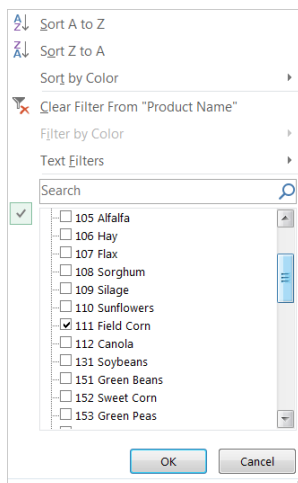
Sort A to Z
Sort Z to A
Sort by Color
Clear Filter From "Product Name"
Filter by Color
Text Filters
Search
105 Alfalfa
106 Hay
107 Flax
108 Sorghum
109 Silage
110 Sunflowers
111 Field Corn
112 Canola
131 Soybeans
151 Green Beans
152 Sweet Corn
153 Green Peas
OK
Cancel